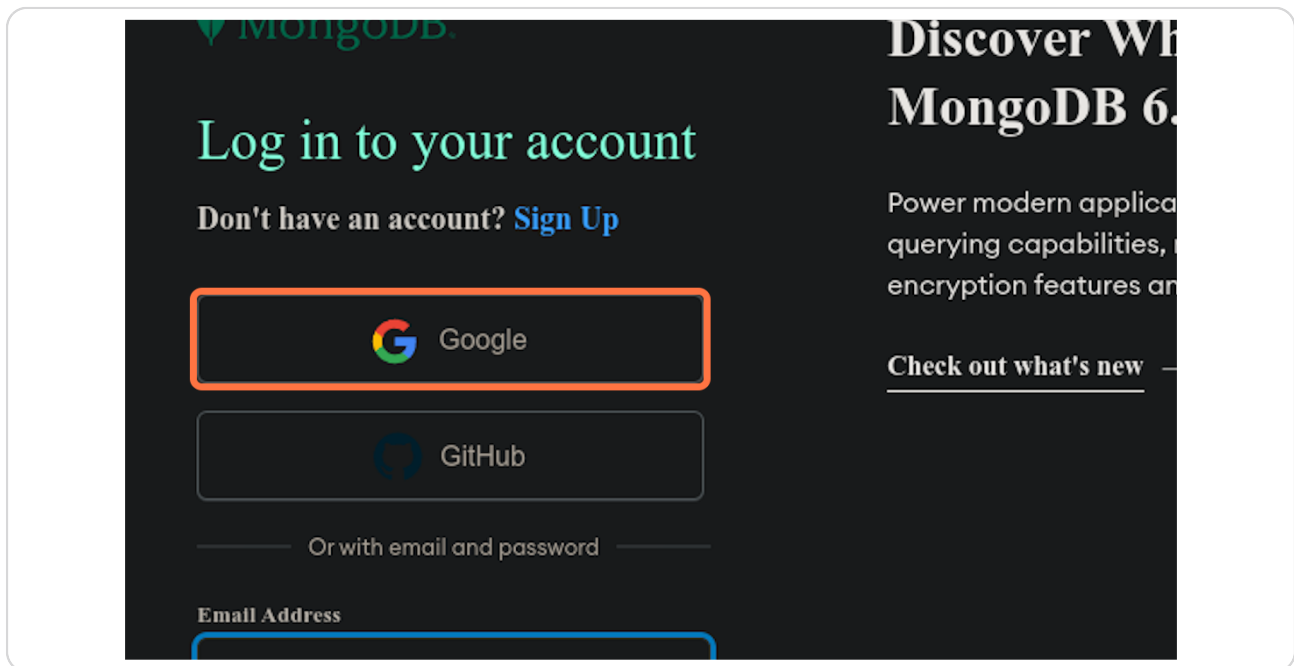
MongoDB.

Log in to your account

Don't have an account? Sign Up

Google

GitHub

Or with email and password

Email Address

Discover Wh
MongoDB 6.

Power modern applica
querying capabilities,
encryption features an

Check out what's new